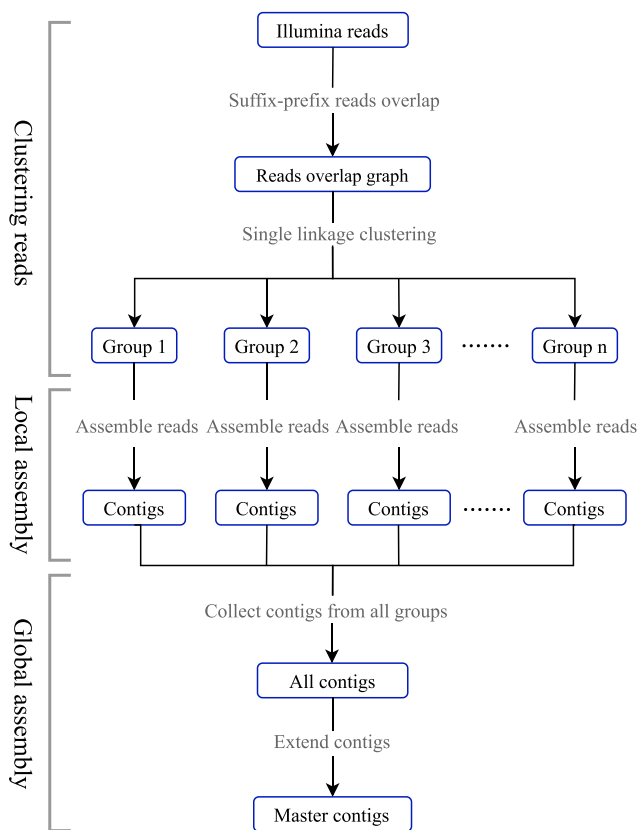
Clustering reads

Illumina reads

Suffix-prefix reads overlap

Reads overlap graph

Single linkage clustering

Group 1 Group 2 Group 3 ······ Group n

Local assembly

Assemble reads Assemble reads Assemble reads Assemble reads

Contigs Contigs Contigs ······ Contigs

Global assembly

Collect contigs from all groups

All contigs

Extend contigs

Master contigs